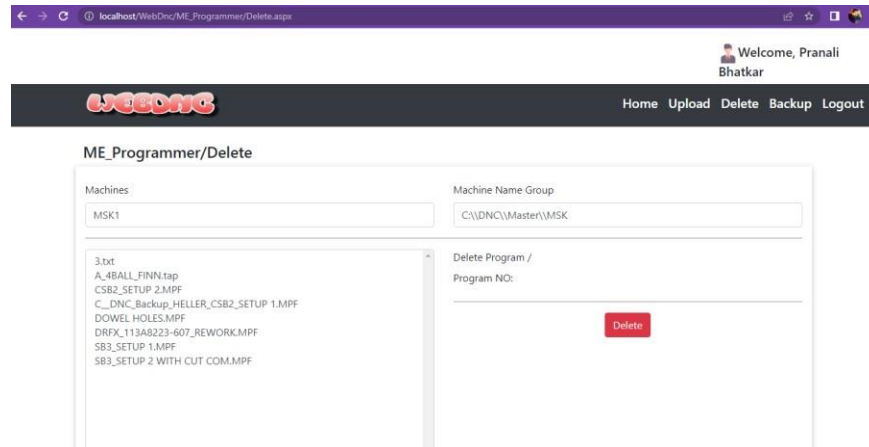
localhost/WebDnc/ME_Programmer/Delete.aspx

Welcome, Pranali Bhatkar

WEBDNC

Home Upload Delete Backup Logout

ME_Programmer/Delete

Machines

MSK1

Machine Name Group

C:\\DNC\\Master\\MSK

3.txt
A_4BALL_FINN.tap
CSB2_SETUP 2.MPF
C__DNC_Backup_HELLER_CSB2_SETUP 1.MPF
DOWEL HOLES.MPF
DRFX_113A8223-607_REWORK.MPF
SB3_SETUP 1.MPF
SB3_SETUP 2 WITH CUT COM.MPF

Delete Program /

Program NO:

Delete